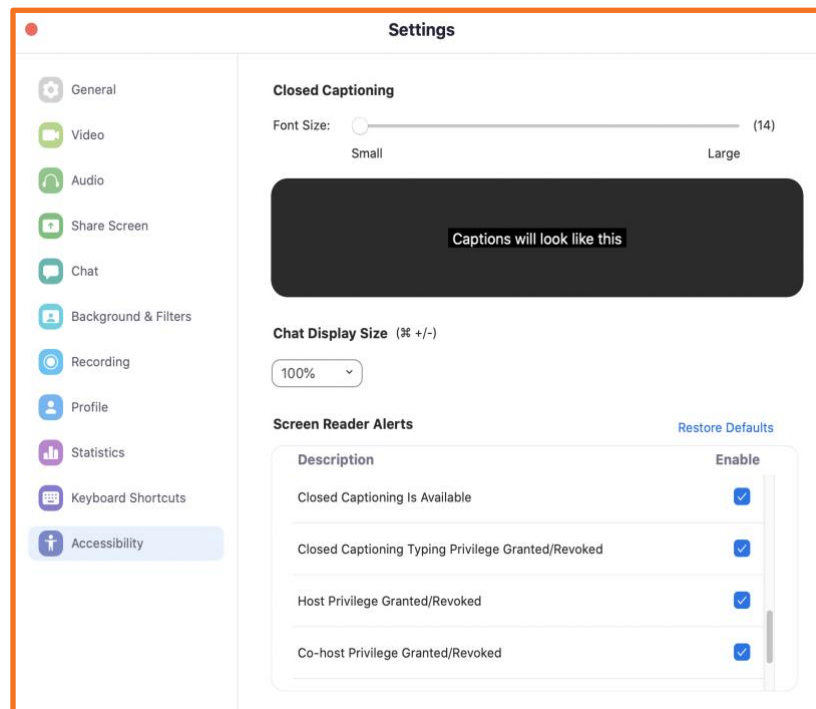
Settings

General
Video
Audio
Share Screen
Chat
Background & Filters
Recording
Profile
Statistics
Keyboard Shortcuts
Accessibility

Closed Captioning

Font Size: (14)

Small Large

Captions will look like this

Chat Display Size (⌘ +/-)

100%

Screen Reader Alerts

Restore Defaults

| Description | Enable |
|---|---|
| Closed Captioning Is Available | ☑ |
| Closed Captioning Typing Privilege Granted/Revoked | ☑ |
| Host Privilege Granted/Revoked | ☑ |
| Co-host Privilege Granted/Revoked | ☑ |